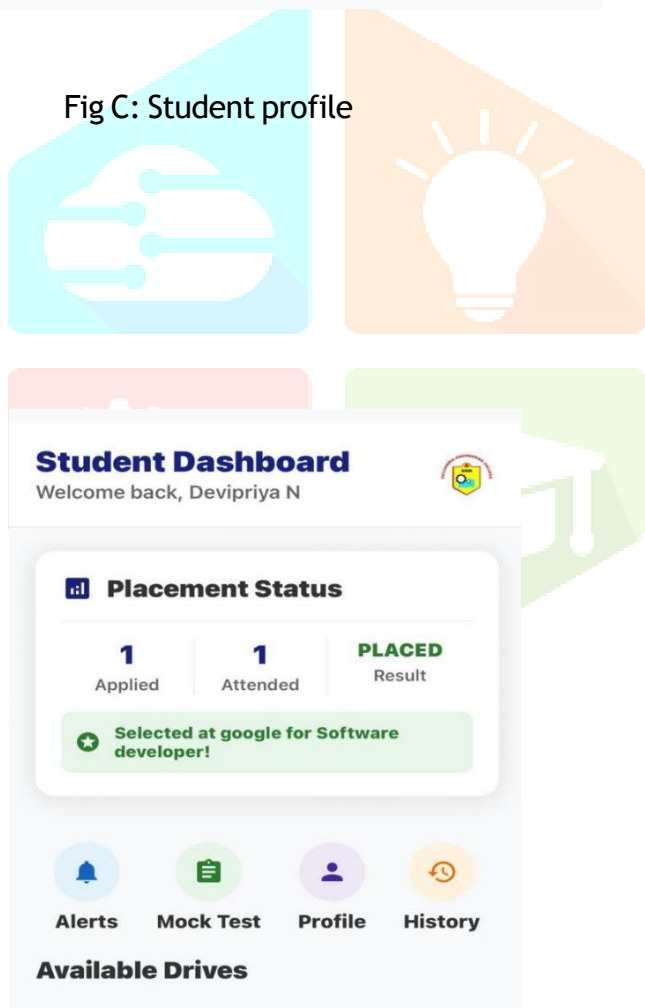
Fig C: Student profile

Student Dashboard
Welcome back, Devipriya N

Placement Status

| 1 | 1 | PLACED |
|---|---|---|
| Applied | Attended | Result |

Selected at google for Software developer!

Alerts
Mock Test
Profile
History

Available Drives